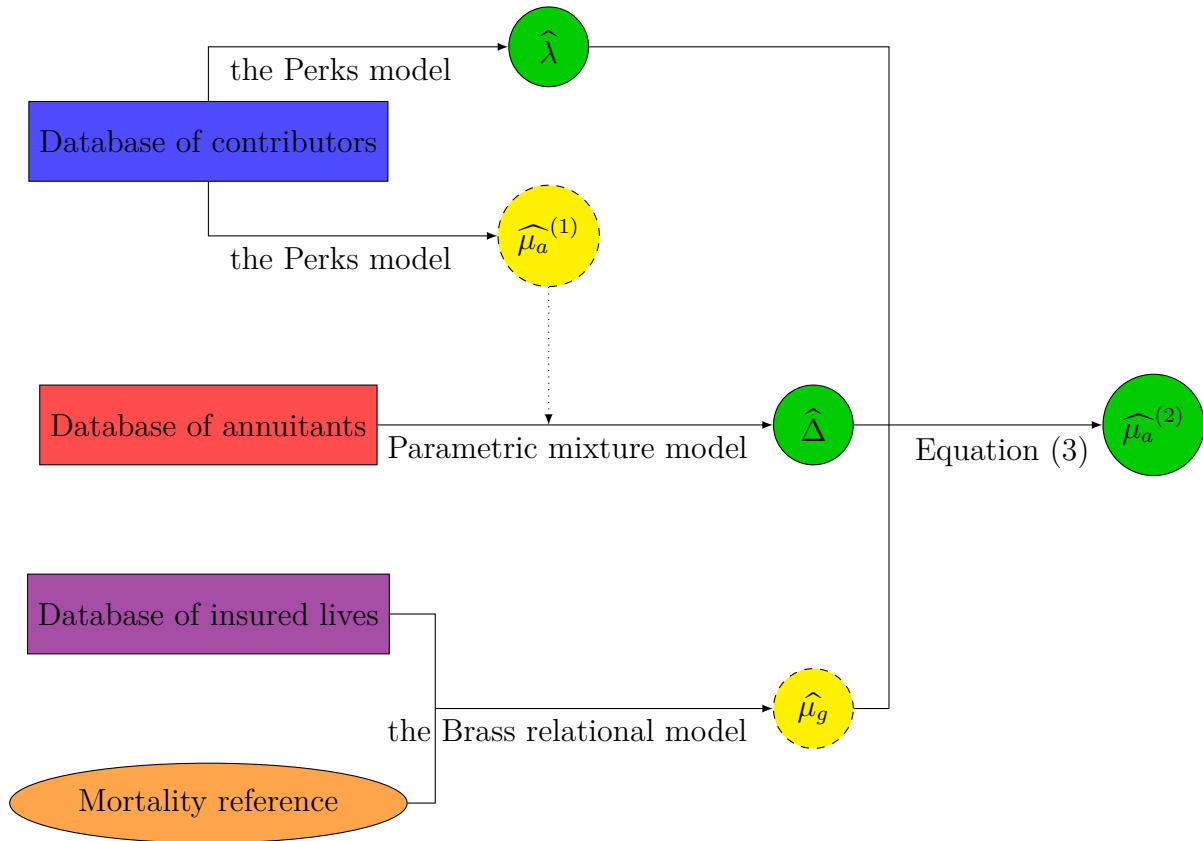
the Perks model

$\widehat{\lambda}$

Database of contributors

the Perks model

$\widehat{\mu_a}^{(1)}$

Database of annuitants

Parametric mixture model

$\widehat{\Delta}$

Equation (3)

$\widehat{\mu_a}^{(2)}$

Database of insured lives

the Brass relational model

$\widehat{\mu_g}$

Mortality reference